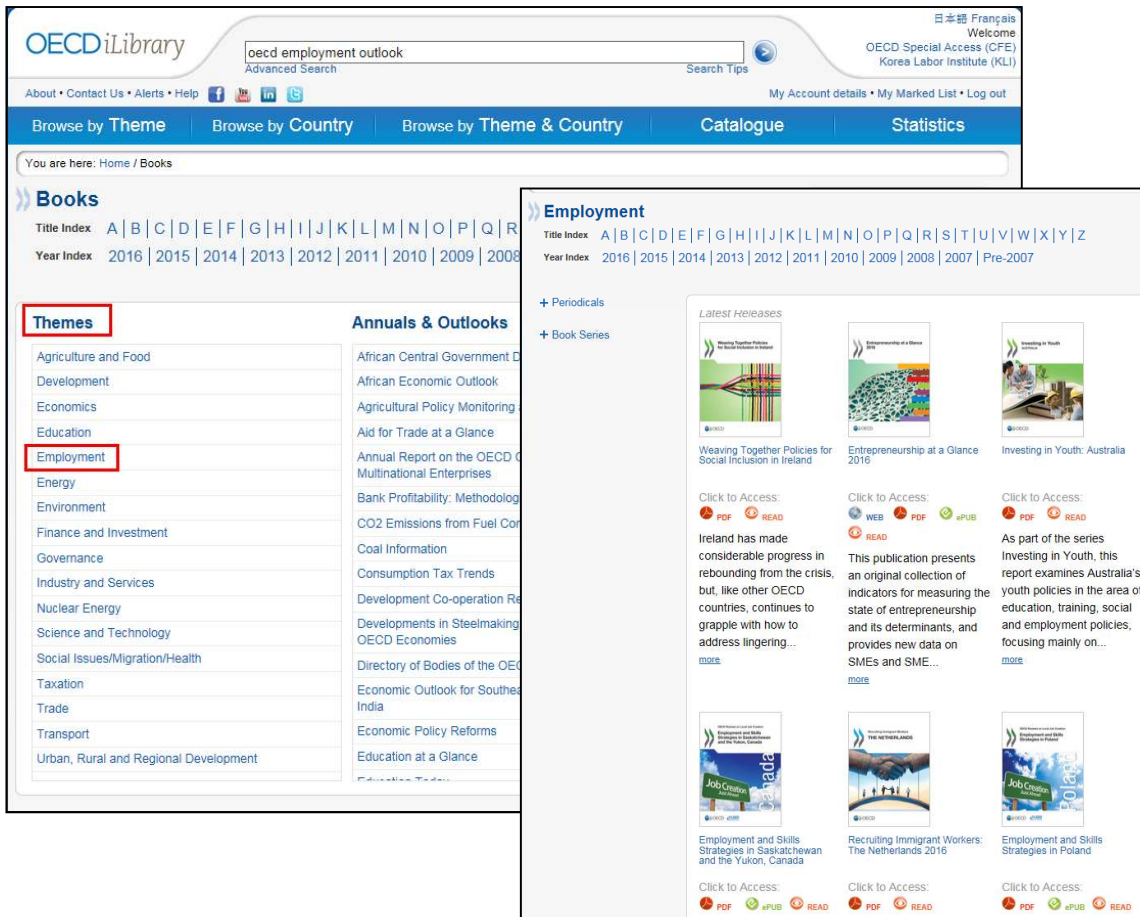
OECDiLibrary

oecd employment outlook

Advanced Search

Search Tips

日本語 Français
Welcome
OECD Special Access (CFE)
Korea Labor Institute (KLI)

About • Contact Us • Alerts • Help

My Account details • My Marked List • Log out

Browse by Theme | Browse by Country | Browse by Theme & Country | Catalogue | Statistics

You are here: Home / Books

Books

Title Index A | B | C | D | E | F | G | H | I | J | K | L | M | N | O | P | Q | R

Year Index 2016 | 2015 | 2014 | 2013 | 2012 | 2011 | 2010 | 2009 | 2008

Themes

Agriculture and Food
Development
Economics
Education
Employment
Energy
Environment
Finance and Investment
Governance
Industry and Services
Nuclear Energy
Science and Technology
Social Issues/Migration/Health
Taxation
Trade
Transport
Urban, Rural and Regional Development

Annuals & Outlooks

African Central Government D
African Economic Outlook
Agricultural Policy Monitoring
Aid for Trade at a Glance
Annual Report on the OECD G Multinational Enterprises
Bank Profitability: Methodolog
CO2 Emissions from Fuel Com
Coal Information
Consumption Tax Trends
Development Co-operation Re
Developments in Steelmaking OECD Economies
Directory of Bodies of the OEC
Economic Outlook for Southea India
Economic Policy Reforms
Education at a Glance
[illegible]

Employment

Title Index A | B | C | D | E | F | G | H | I | J | K | L | M | N | O | P | Q | R | S | T | U | V | W | X | Y | Z

Year Index 2016 | 2015 | 2014 | 2013 | 2012 | 2011 | 2010 | 2009 | 2008 | 2007 | Pre-2007

+ Periodicals

+ Book Series

Latest Releases

Weaving Together Policies for Social Inclusion in Ireland

Click to Access:
PDF READ

Ireland has made considerable progress in rebounding from the crisis, but, like other OECD countries, continues to grapple with how to address lingering...
more

Entrepreneurship at a Glance 2016

Click to Access:
WEB PDF ePUB READ

This publication presents an original collection of indicators for measuring the state of entrepreneurship and its determinants, and provides new data on SMEs and SME...
more

Investing in Youth: Australia

Click to Access:
PDF READ

As part of the series Investing in Youth, this report examines Australia's youth policies in the area of education, training, social and employment policies, focusing mainly on...
more

Employment and Skills Strategies in Saskatchewan and the Yukon, Canada

Click to Access:
PDF ePUB READ

Recruiting Immigrant Workers: The Netherlands 2016

Click to Access:
PDF READ

Employment and Skills Strategies in Poland

Click to Access:
PDF ePUB READ